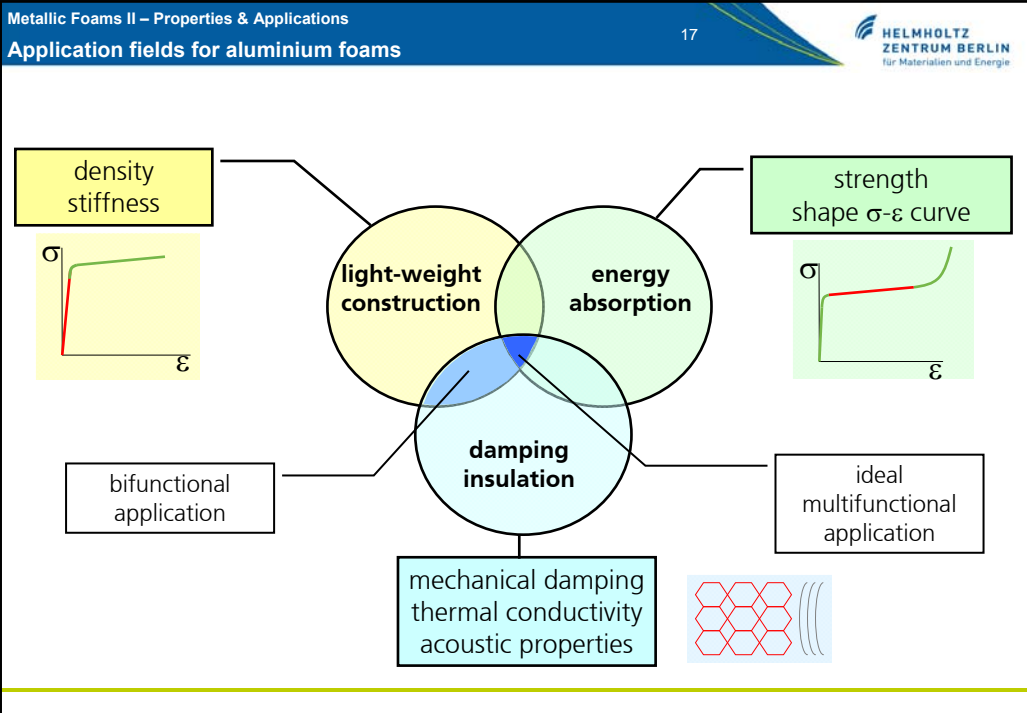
Metallic Foams II – Properties & Applications
Application fields for aluminium foams

17

HELMHOLTZ
ZENTRUM BERLIN
für Materialien und Energie

density
stiffness

$\sigma$

$\varepsilon$

light-weight construction

energy absorption

strength
shape $\sigma$-$\varepsilon$ curve

$\sigma$

$\varepsilon$

damping insulation

bifunctional application

ideal multifunctional application

mechanical damping
thermal conductivity
acoustic properties